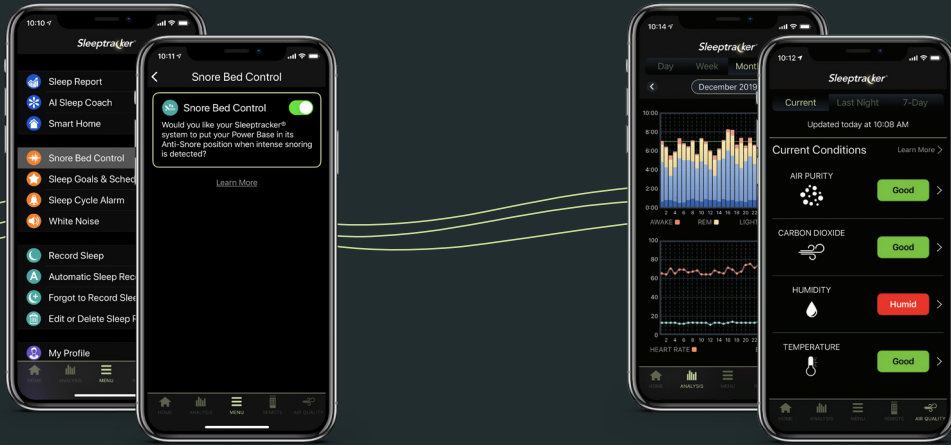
10:10

Sleeptracker

Sleep Report
AI Sleep Coach
Smart Home
Snore Bed Control
Sleep Goals & Sched
Sleep Cycle Alarm
White Noise
Record Sleep
Automatic Sleep Rec
Forgot to Record Slee
Edit or Delete Sleep R
My Profile

HOME ANALYSIS MENU

10:11

Snore Bed Control

Snore Bed Control

Would you like your Sleeptracker® system to put your Power Base in its Anti-Snore position when intense snoring is detected?

Learn More

HOME ANALYSIS MENU REMOTE AIR QUALITY

10:14

Sleeptracker

Day Week Month

December 2019

10:00
8:00
6:00
4:00
2:00
0:00

2 4 6 8 10 12 14 16 18 20 22

AWAKE REM LIGHT

100
80
60
40
20
0

2 4 6 8 10 12 14 16 18 20 22

HEART RATE

HOME ANALYSIS MENU

10:12

Sleeptracker

Current Last Night 7-Day

Updated today at 10:08 AM

Current Conditions Learn More

AIR PURITY Good

CARBON DIOXIDE Good

HUMIDITY Humid

TEMPERATURE Good

HOME ANALYSIS MENU REMOTE AIR QUALITY